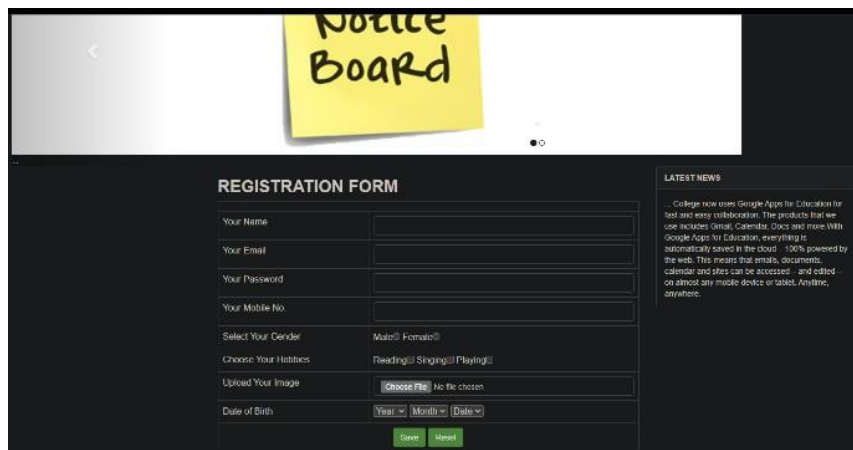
Notice Board

REGISTRATION FORM

| Your Name | |
|---|---|
| Your Email | |
| Your Password | |
| Your Mobile No. | |
| Select Your Gender | Male Female |
| Choose Your Hobbies | Reading Singing Playing |
| Upload Your Image | Choose File No file chosen |
| Date of Birth | Year Month Date |

Save Reset

LATEST NEWS

... College now uses Google Apps for Education for fast and easy collaboration. The products that we use includes Gmail, Calendar, Docs and more.With Google Apps for Education, everything is automatically saved in the cloud – 100% powered by the web. This means that emails, documents, calendar and sites can be accessed – and edited – on almost any mobile device or tablet. Anytime, anywhere.